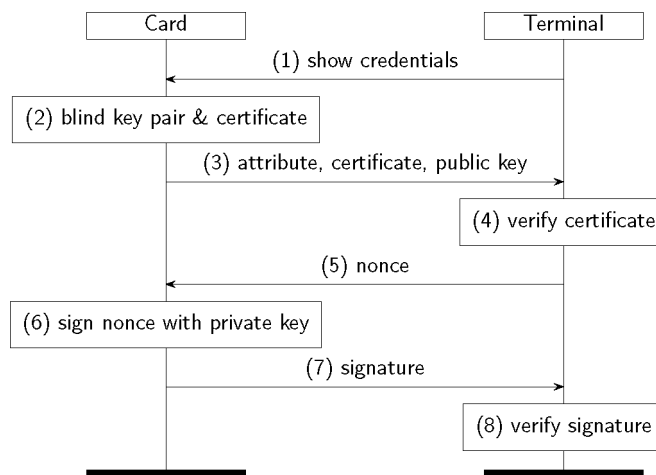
Card

Terminal

(1) show credentials

(2) blind key pair & certificate

(3) attribute, certificate, public key

(4) verify certificate

(5) nonce

(6) sign nonce with private key

(7) signature

(8) verify signature